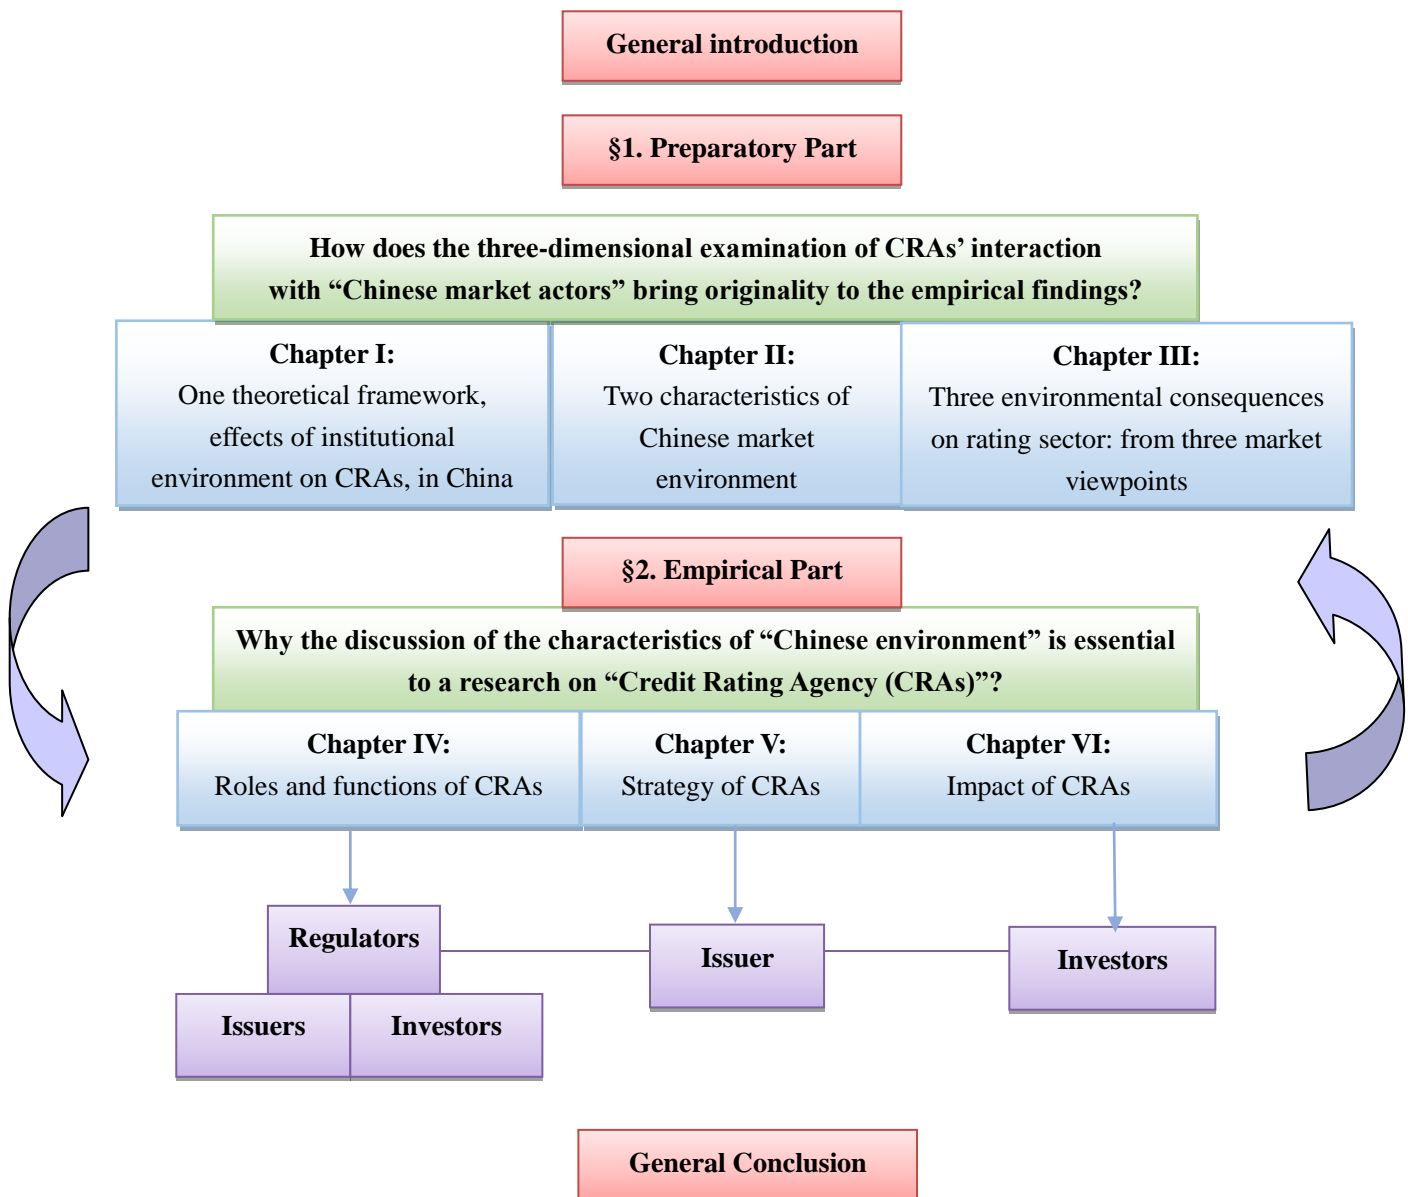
General introduction

§1. Preparatory Part

How does the three-dimensional examination of CRAs' interaction with "Chinese market actors" bring originality to the empirical findings?

Chapter I:
One theoretical framework, effects of institutional environment on CRAs, in China

Chapter II:
Two characteristics of Chinese market environment

Chapter III:
Three environmental consequences on rating sector: from three market viewpoints

§2. Empirical Part

Why the discussion of the characteristics of "Chinese environment" is essential to a research on "Credit Rating Agency (CRAs)"?

Chapter IV:
Roles and functions of CRAs

Chapter V:
Strategy of CRAs

Chapter VI:
Impact of CRAs

Regulators

Issuers

Investors

Issuer

Investors

General Conclusion